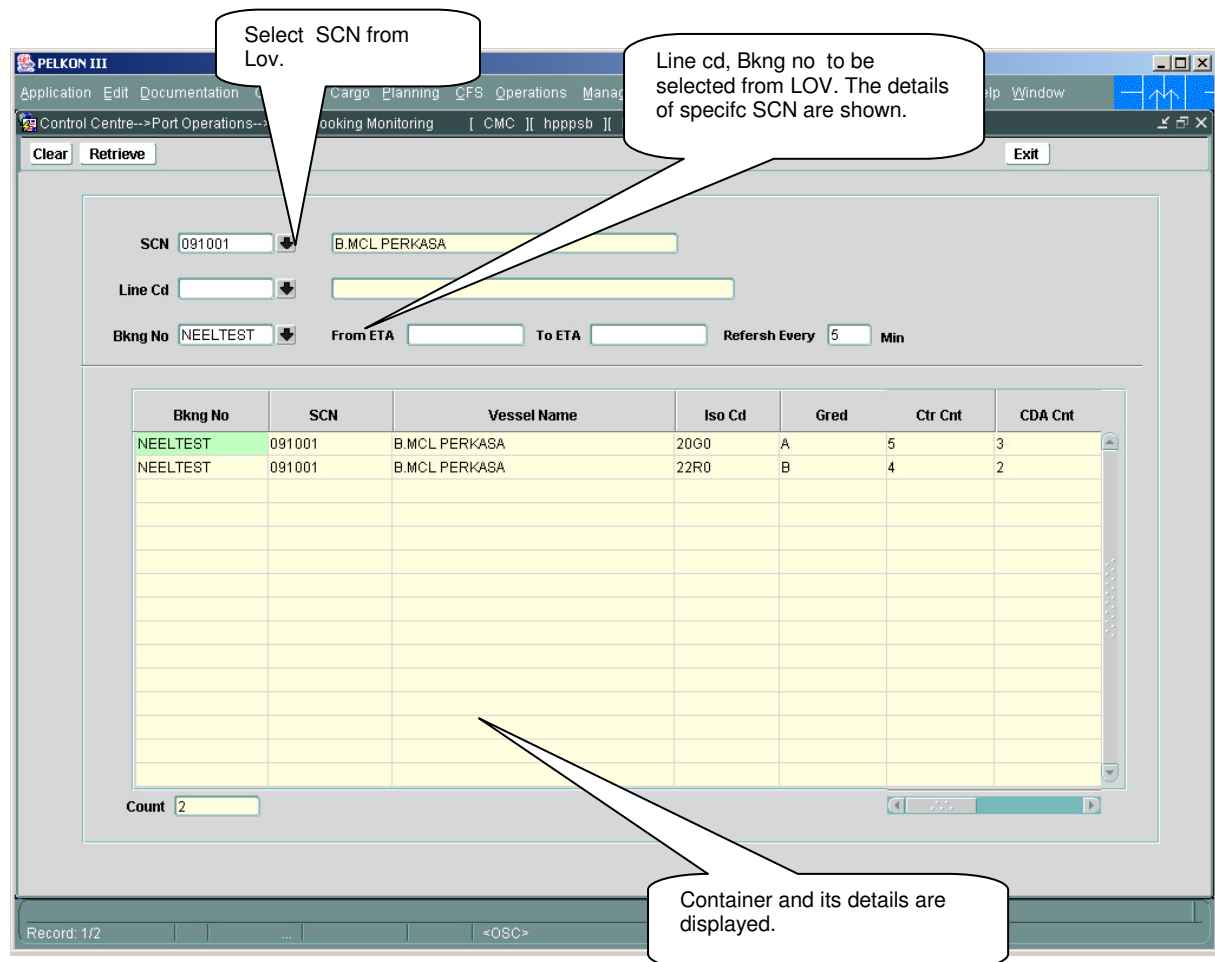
Select SCN from Lov.

Line cd, Bkng no to be selected from LOV. The details of specifc SCN are shown.

PELKON III

Application Edit Documentation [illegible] Cargo Planning CFS Operations Manag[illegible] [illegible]elp Window

Control Centre-->Port Operations-->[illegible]ooking Monitoring [ CMC ][ hpppsb ][

Clear Retrieve

Exit

SCN 091001 B.MCL PERKASA

Line Cd

Bkng No NEELTEST From ETA To ETA Refersh Every 5 Min

| Bkng No | SCN | Vessel Name | Iso Cd | Gred | Ctr Cnt | CDA Cnt |
|---|---|---|---|---|---|---|
| NEELTEST | 091001 | B.MCL PERKASA | 20G0 | A | 5 | 3 |
| NEELTEST | 091001 | B.MCL PERKASA | 22R0 | B | 4 | 2 |

Count 2

Container and its details are displayed.

Record: 1/2 ... <OSC>